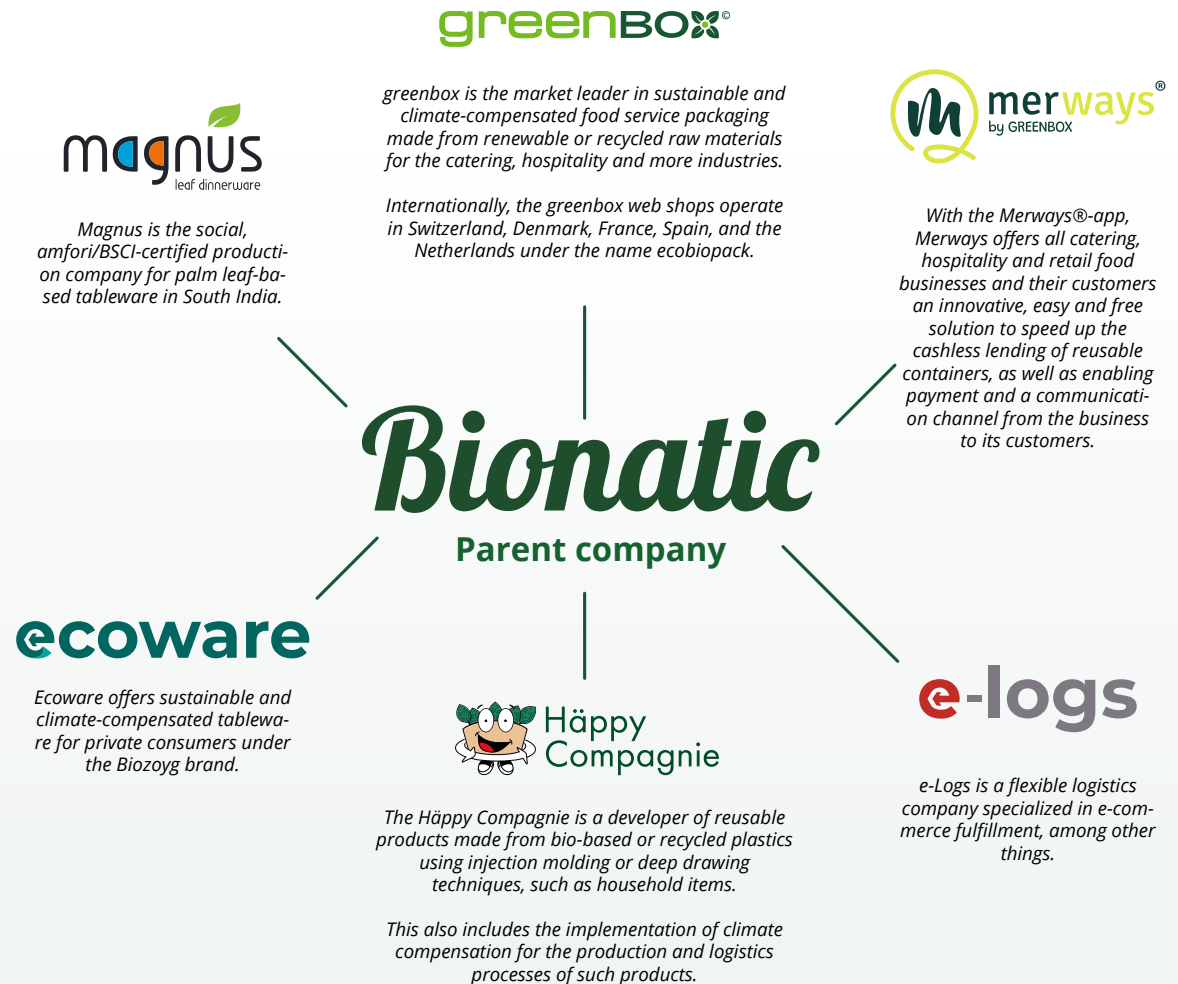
greenBOX®

greenbox is the market leader in sustainable and climate-compensated food service packaging made from renewable or recycled raw materials for the catering, hospitality and more industries.

Internationally, the greenbox web shops operate in Switzerland, Denmark, France, Spain, and the Netherlands under the name ecobiopack.

magnus
leaf dinnerware

Magnus is the social, amfori/BSCI-certified production company for palm leaf-based tableware in South India.

merways®
by GREENBOX

With the Merways®-app, Merways offers all catering, hospitality and retail food businesses and their customers an innovative, easy and free solution to speed up the cashless lending of reusable containers, as well as enabling payment and a communication channel from the business to its customers.

Bionatic
Parent company

ecoware

Ecoware offers sustainable and climate-compensated tableware for private consumers under the Biozoyg brand.

Häppy Compagnie

The Häppy Compagnie is a developer of reusable products made from bio-based or recycled plastics using injection molding or deep drawing techniques, such as household items.

This also includes the implementation of climate compensation for the production and logistics processes of such products.

e-logs

e-Logs is a flexible logistics company specialized in e-commerce fulfillment, among other things.